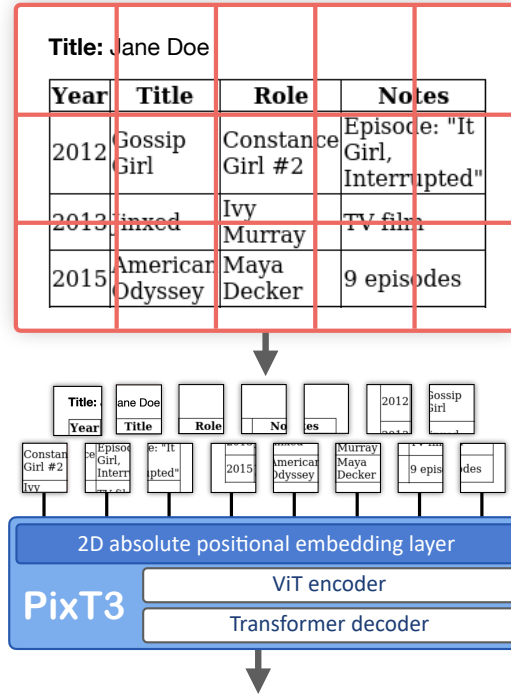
Title: Jane Doe

| Year | Title | Role | Notes |
|---|---|---|---|
| 2012 | Gossip Girl | Constance Girl #2 | Episode: "It Girl, Interrupted" |
| 2013 | Jinxed | Ivy Murray | TV film |
| 2015 | American Odyssey | Maya Decker | 9 episodes |

Title: Jane Doe
Year Title Role Notes
2012 Gossip Girl
Constance Girl #2 Ivy
Episode: "It Girl, Interrupted"
2015 American Odyssey
Murray Maya Decker
9 episodes

2D absolute positional embedding layer
PixT3
ViT encoder
Transformer decoder